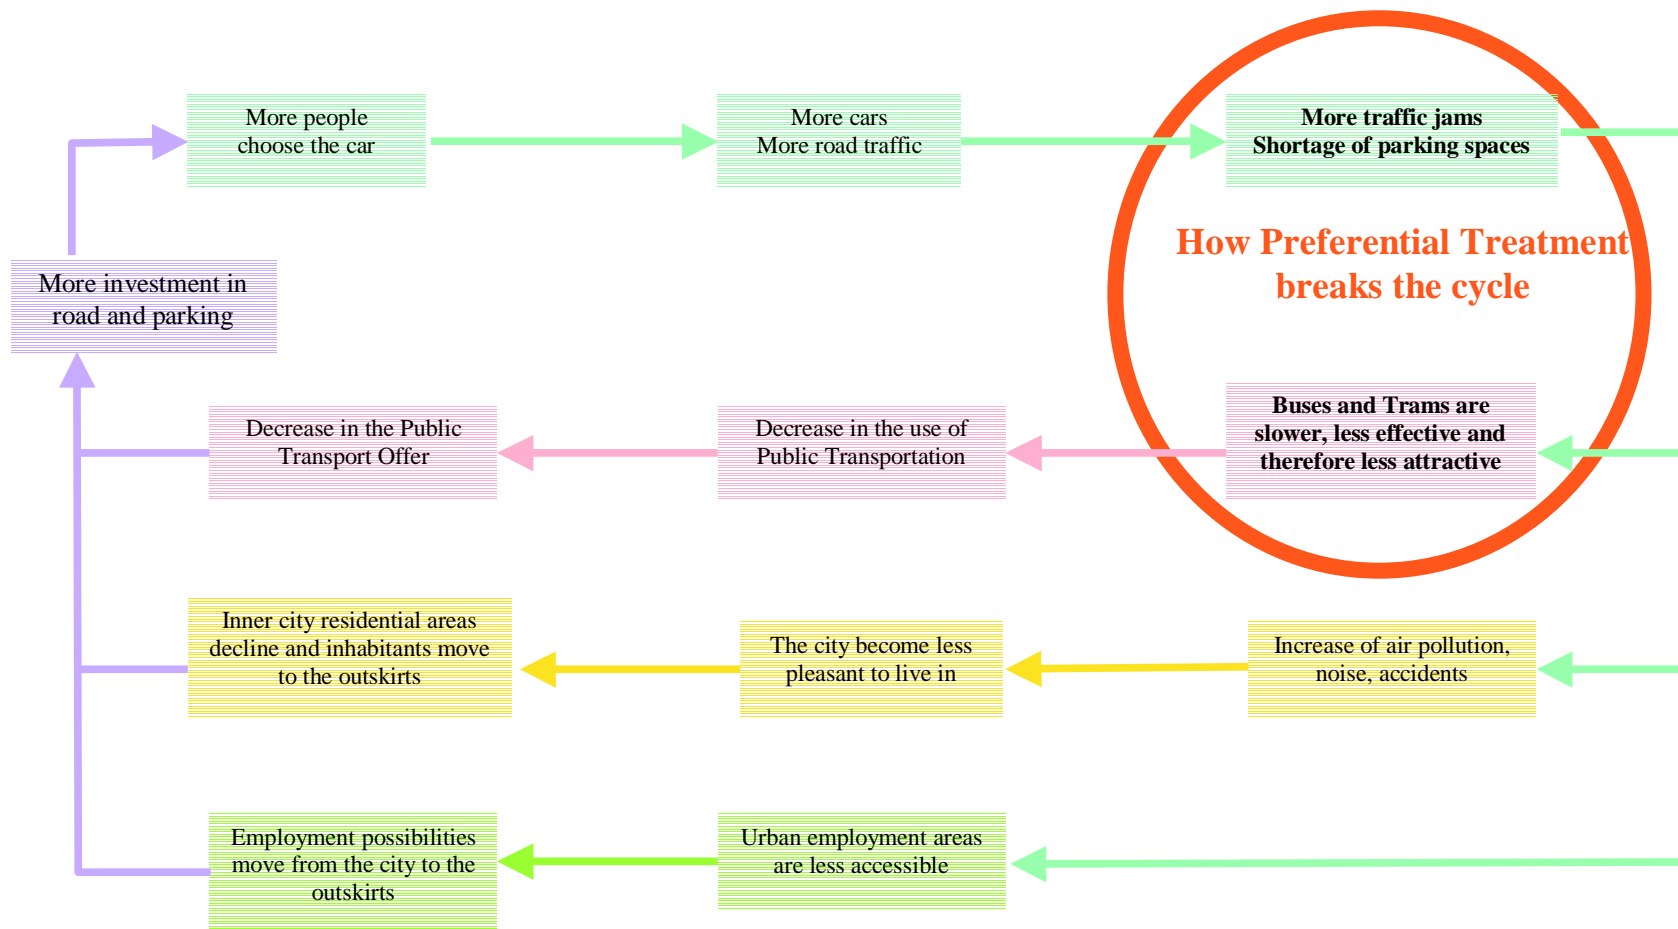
More people choose the car

More cars More road traffic

More traffic jams Shortage of parking spaces

How Preferential Treatment breaks the cycle

More investment in road and parking

Decrease in the Public Transport Offer

Decrease in the use of Public Transportation

Buses and Trams are slower, less effective and therefore less attractive

Inner city residential areas decline and inhabitants move to the outskirts

The city become less pleasant to live in

Increase of air pollution, noise, accidents

Employment possibilities move from the city to the outskirts

Urban employment areas are less accessible